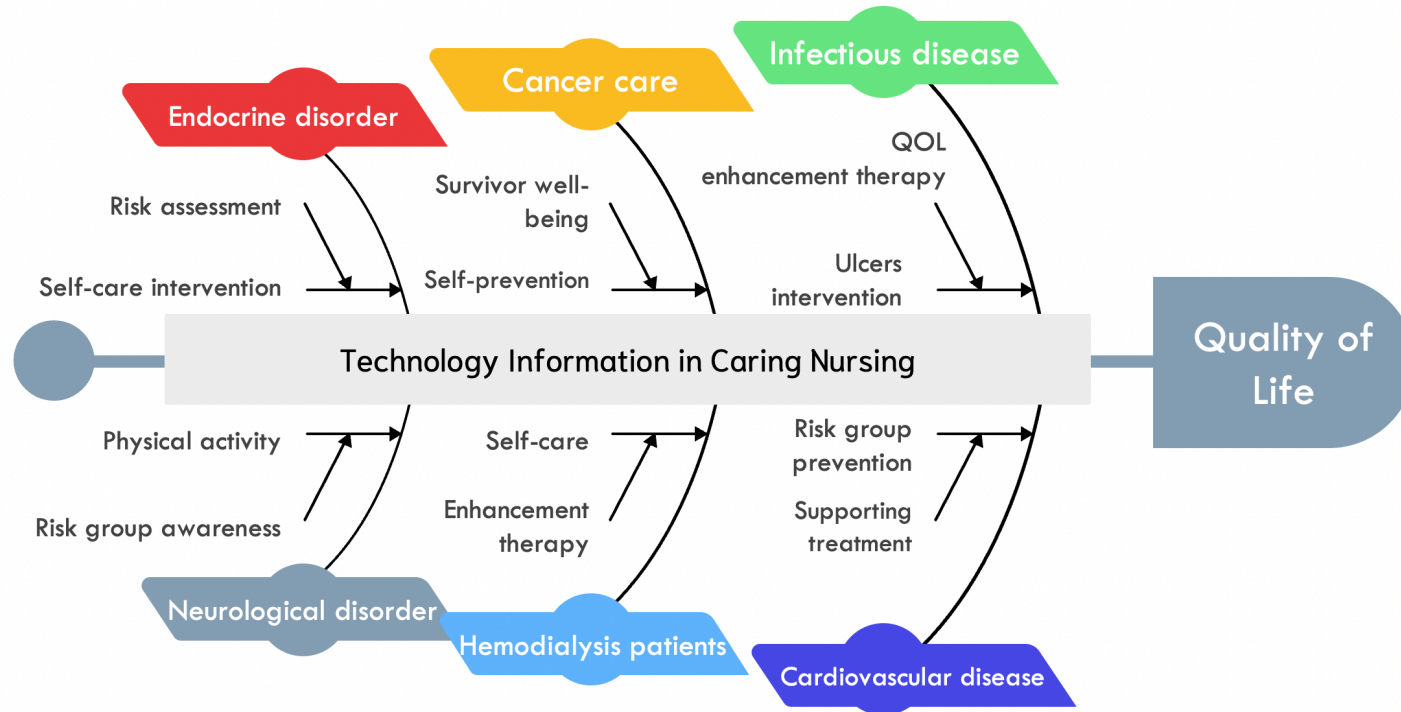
Endocrine disorder

Cancer care

Infectious disease

Risk assessment

Self-care intervention

Survivor well-being

Self-prevention

QOL enhancement therapy

Ulcers intervention

Technology Information in Caring Nursing

Quality of Life

Physical activity

Risk group awareness

Self-care

Enhancement therapy

Risk group prevention

Supporting treatment

Neurological disorder

Hemodialysis patients

Cardiovascular disease